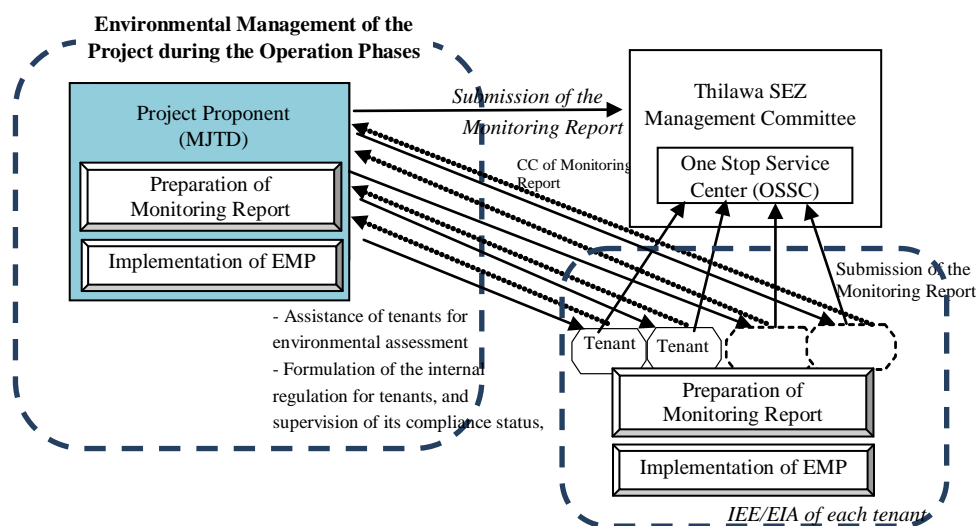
Environmental Management of the Project during the Operation Phases

Project Proponent (MJTD)

Preparation of Monitoring Report

Implementation of EMP

Submission of the Monitoring Report

Thilawa SEZ Management Committee

One Stop Service Center (OSSC)

CC of Monitoring Report

Submission of the Monitoring Report

- Assistance of tenants for environmental assessment
- Formulation of the internal regulation for tenants, and supervision of its compliance status,

Tenant

Tenant

Preparation of Monitoring Report

Implementation of EMP

IEE/EIA of each tenant